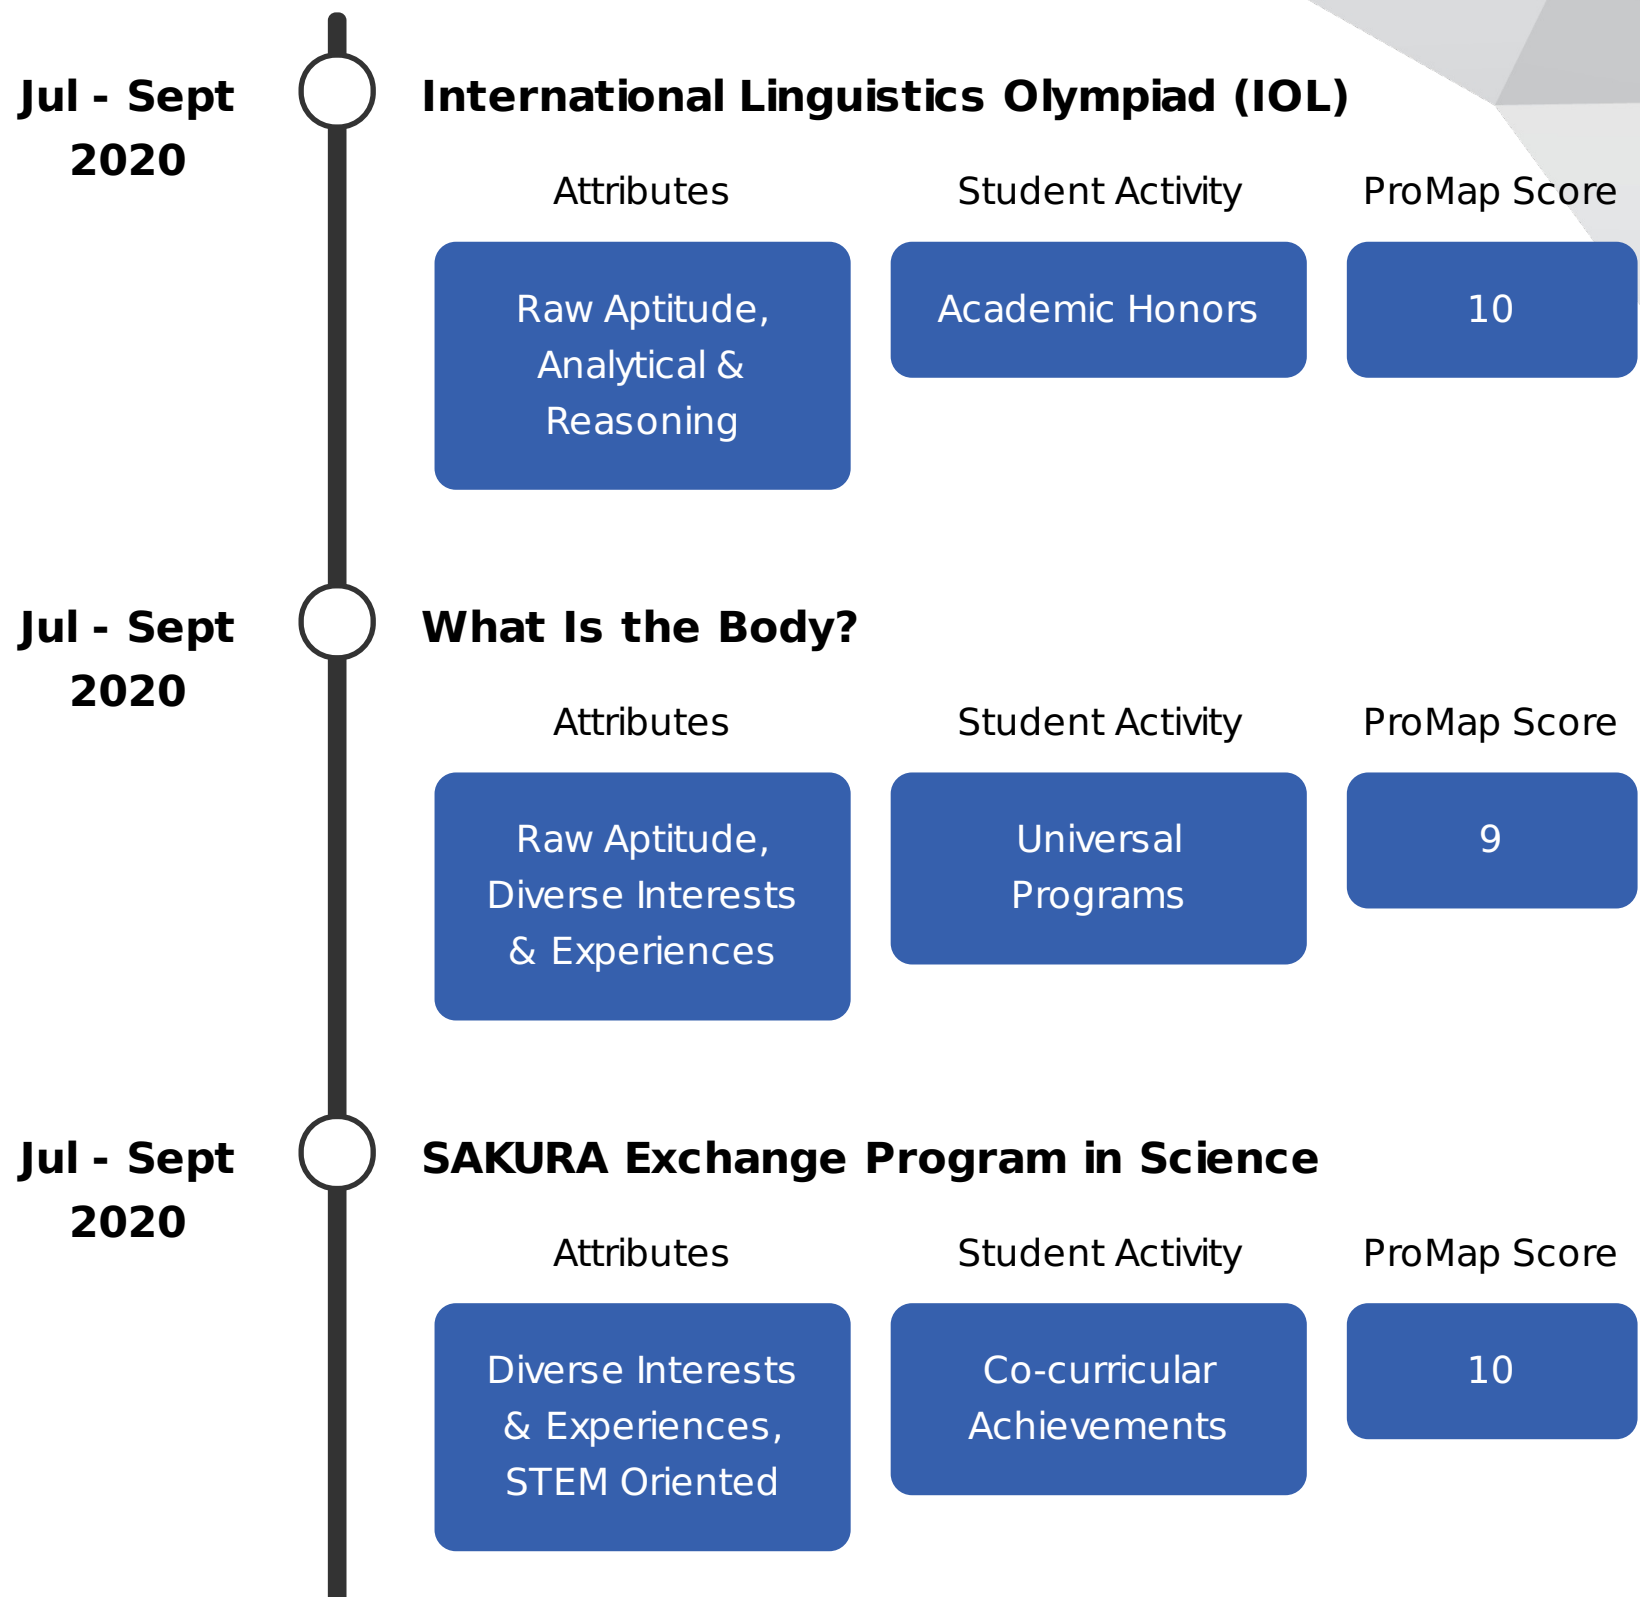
Jul - Sept 2020

International Linguistics Olympiad (IOL)

Attributes

Student Activity

ProMap Score

Raw Aptitude, Analytical & Reasoning

Academic Honors

10

Jul - Sept 2020

What Is the Body?

Attributes

Student Activity

ProMap Score

Raw Aptitude, Diverse Interests & Experiences

Universal Programs

9

Jul - Sept 2020

SAKURA Exchange Program in Science

Attributes

Student Activity

ProMap Score

Diverse Interests & Experiences, STEM Oriented

Co-curricular Achievements

10